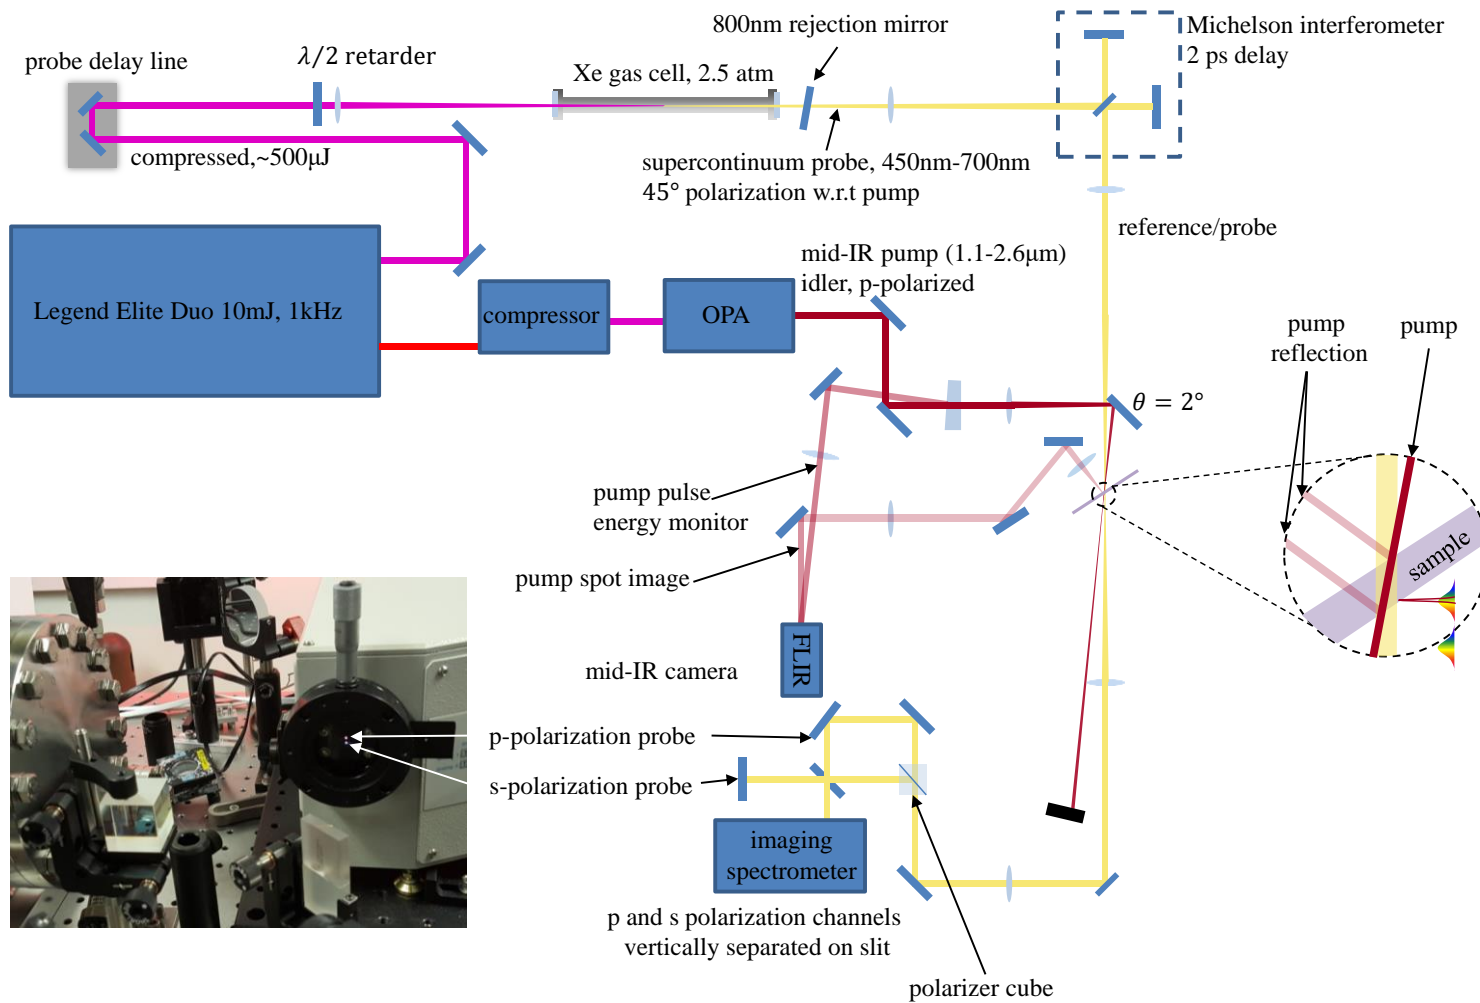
800nm rejection mirror

Michelson interferometer
2 ps delay

probe delay line

$\lambda/2$ retarder

Xe gas cell, 2.5 atm

compressed,~500μJ

supercontinuum probe, 450nm-700nm
45° polarization w.r.t pump

reference/probe

Legend Elite Duo 10mJ, 1kHz

compressor

OPA

mid-IR pump (1.1-2.6μm)
idler, p-polarized

pump
reflection

pump

$\theta = 2°$

pump pulse
energy monitor

pump spot image

sample

FLIR

mid-IR camera

p-polarization probe

s-polarization probe

imaging
spectrometer

p and s polarization channels
vertically separated on slit

polarizer cube